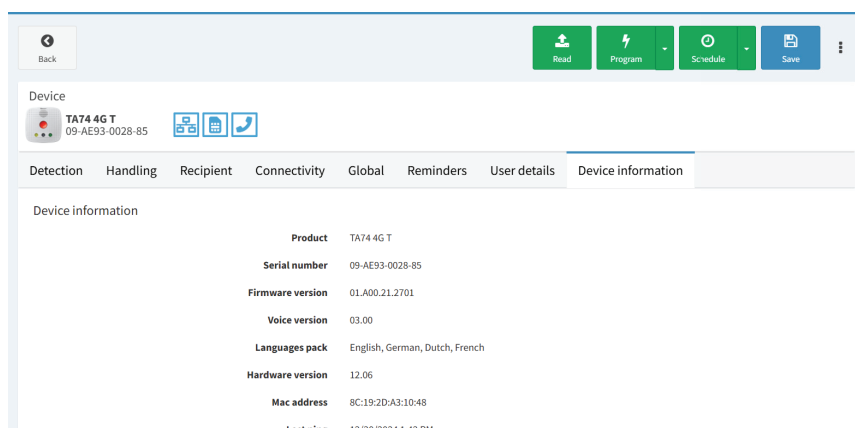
Back

Read

Program

Schedule

Save

Device

TA74 4G T
09-AE93-0028-85

Detection | Handling | Recipient | Connectivity | Global | Reminders | User details | Device information

Device information

Product TA74 4G T

Serial number 09-AE93-0028-85

Firmware version 01.A00.21.2701

Voice version 03.00

Languages pack English, German, Dutch, French

Hardware version 12.06

Mac address 8C:19:2D:A3:10:48

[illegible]